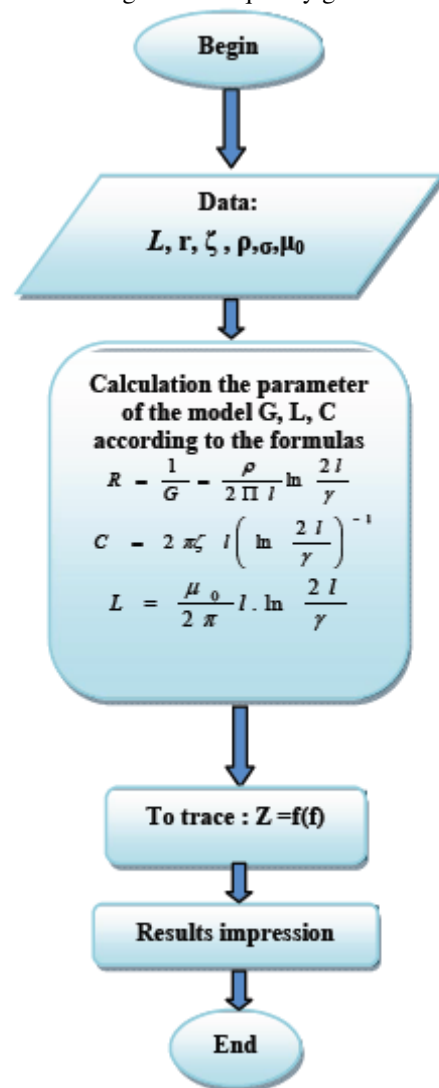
Begin

Data:
$L$, r, $\zeta$ , $\rho$,$\sigma$,$\mu_0$

Calculation the parameter of the model G, L, C according to the formulas

$R = \frac{1}{G} = \frac{\rho}{2 \Pi l} \ln \frac{2l}{\gamma}$

$C = 2\pi\zeta \; l \left( \ln \frac{2l}{\gamma} \right)^{-1}$

$L = \frac{\mu_0}{2\pi} l . \ln \frac{2l}{\gamma}$

To trace : Z =f(f)

Results impression

End